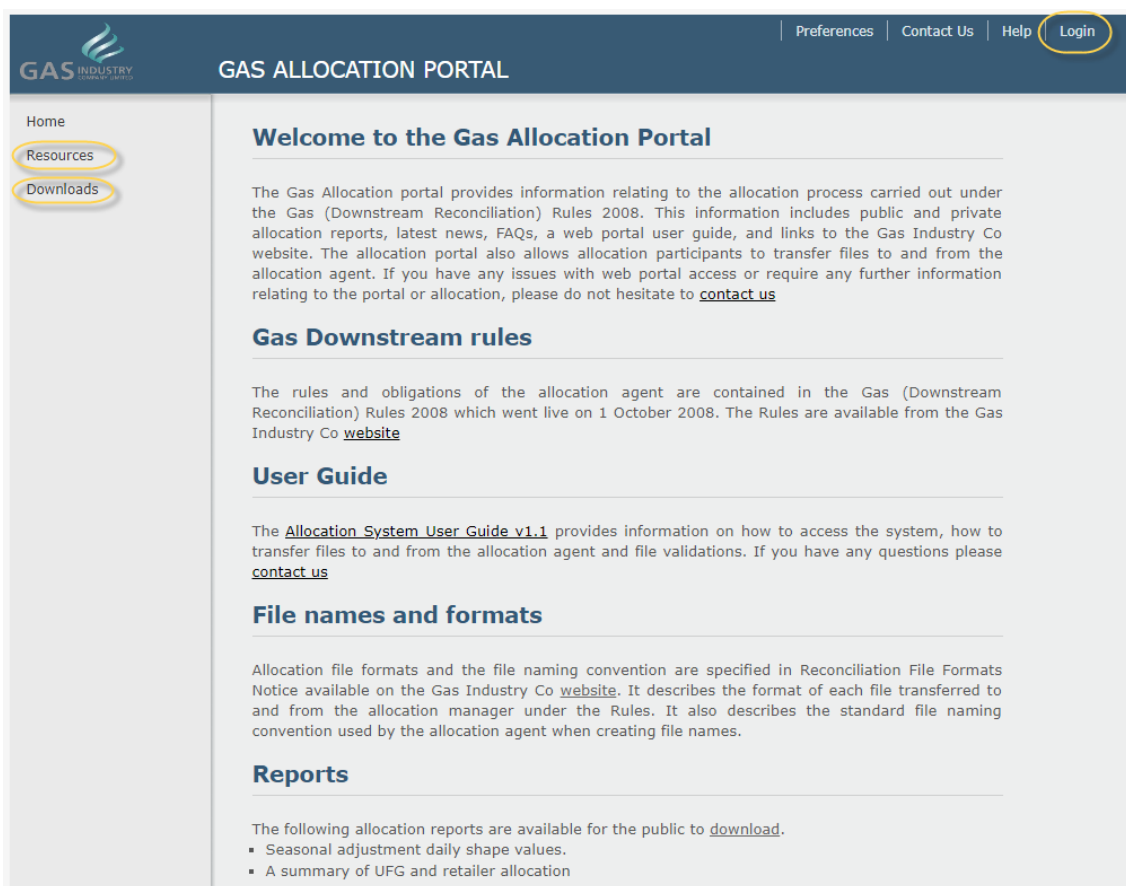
Preferences | Contact Us | Help | Login

GAS INDUSTRY COMPANY LIMITED

GAS ALLOCATION PORTAL

Home
Resources
Downloads

Welcome to the Gas Allocation Portal

The Gas Allocation portal provides information relating to the allocation process carried out under the Gas (Downstream Reconciliation) Rules 2008. This information includes public and private allocation reports, latest news, FAQs, a web portal user guide, and links to the Gas Industry Co website. The allocation portal also allows allocation participants to transfer files to and from the allocation agent. If you have any issues with web portal access or require any further information relating to the portal or allocation, please do not hesitate to contact us

Gas Downstream rules

The rules and obligations of the allocation agent are contained in the Gas (Downstream Reconciliation) Rules 2008 which went live on 1 October 2008. The Rules are available from the Gas Industry Co website

User Guide

The Allocation System User Guide v1.1 provides information on how to access the system, how to transfer files to and from the allocation agent and file validations. If you have any questions please contact us

File names and formats

Allocation file formats and the file naming convention are specified in Reconciliation File Formats Notice available on the Gas Industry Co website. It describes the format of each file transferred to and from the allocation manager under the Rules. It also describes the standard file naming convention used by the allocation agent when creating file names.

Reports

The following allocation reports are available for the public to download.
▪ Seasonal adjustment daily shape values.
▪ A summary of UFG and retailer allocation